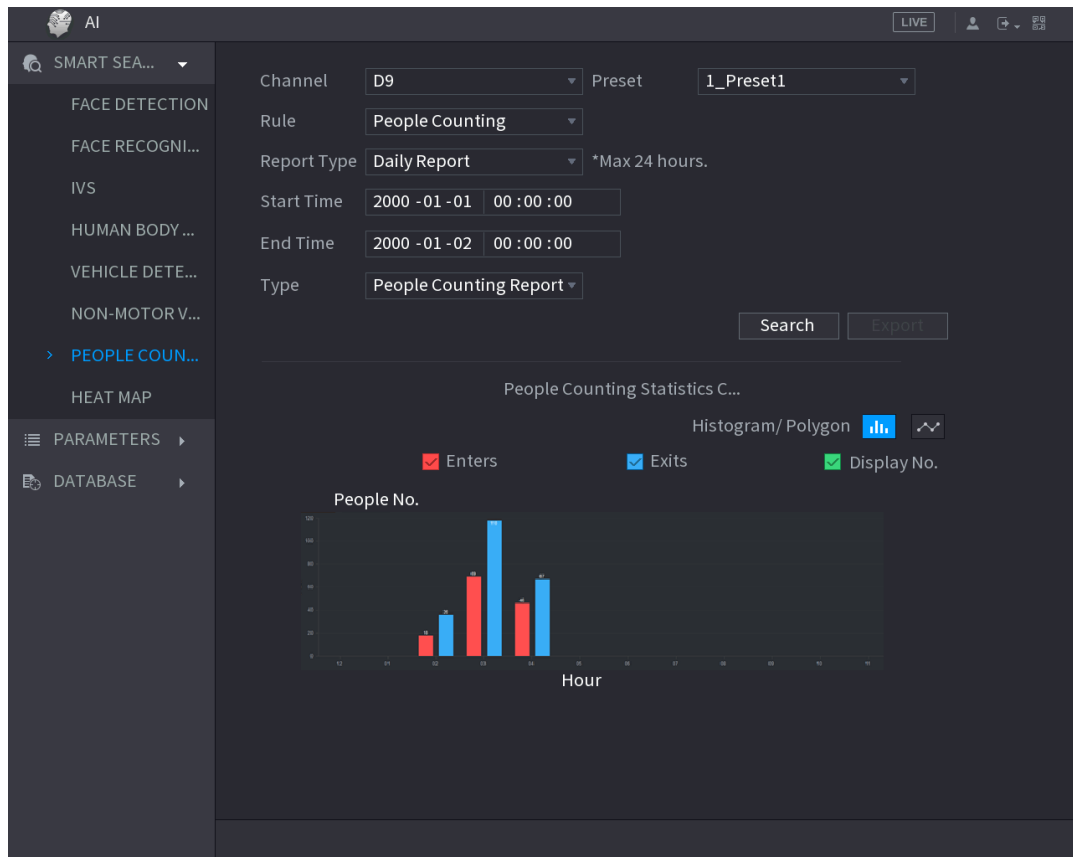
AI

LIVE

SMART SEA...

FACE DETECTION

FACE RECOGNI...

IVS

HUMAN BODY ...

VEHICLE DETE...

NON-MOTOR V...

PEOPLE COUN...

HEAT MAP

PARAMETERS

DATABASE

Channel D9

Preset 1_Preset1

Rule People Counting

Report Type Daily Report *Max 24 hours.

Start Time 2000 -01 -01 00 : 00 : 00

End Time 2000 -01 -02 00 : 00 : 00

Type People Counting Report

Search Export

People Counting Statistics C...

Histogram/ Polygon

Enters Exits Display No.

People No.

120
100
80
60
40
20
0

12 01 02 03 04 05 06 07 08 09 10 11

Hour